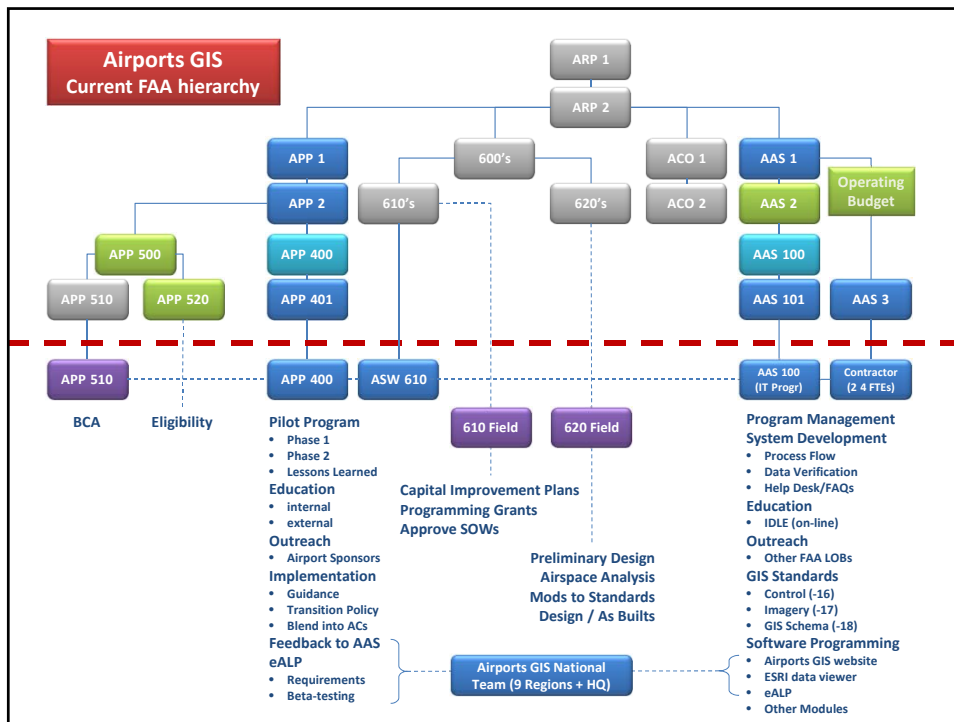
Airports GIS
Current FAA hierarchy

ARP 1
ARP 2
APP 1
600's
ACO 1
AAS 1
APP 2
610's
620's
ACO 2
AAS 2
Operating Budget
APP 500
APP 400
AAS 100
APP 510
APP 520
APP 401
AAS 101
AAS 3

APP 510
APP 400
ASW 610
AAS 100 (IT Progr)
Contractor (2 4 FTEs)

BCA
Eligibility

610 Field
620 Field

Pilot Program
- Phase 1
- Phase 2
- Lessons Learned
Education
- internal
- external
Outreach
- Airport Sponsors
Implementation
- Guidance
- Transition Policy
- Blend into ACs
Feedback to AAS
eALP
- Requirements
- Beta-testing

Capital Improvement Plans
Programming Grants
Approve SOWs

Preliminary Design
Airspace Analysis
Mods to Standards
Design / As Builts

Program Management
System Development
- Process Flow
- Data Verification
- Help Desk/FAQs
Education
- IDLE (on-line)
Outreach
- Other FAA LOBs
GIS Standards
- Control (-16)
- Imagery (-17)
- GIS Schema (-18)
Software Programming
- Airports GIS website
- ESRI data viewer
- eALP
- Other Modules

Airports GIS National Team (9 Regions + HQ)